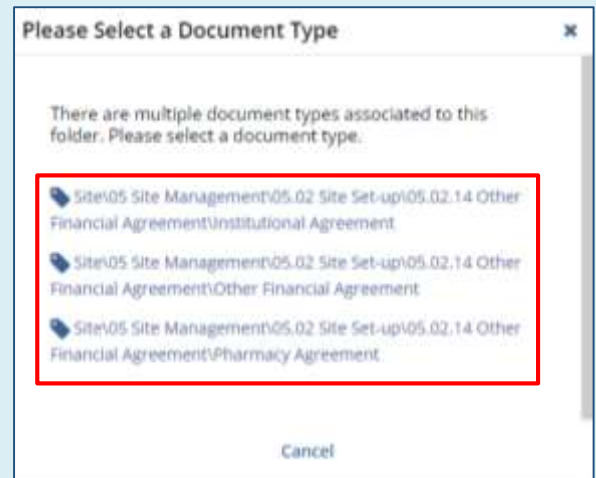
Please Select a Document Type

×

There are multiple document types associated to this folder. Please select a document type.

Site\05 Site Management\05.02 Site Set-up\05.02.14 Other Financial Agreement\Institutional Agreement

Site\05 Site Management\05.02 Site Set-up\05.02.14 Other Financial Agreement\Other Financial Agreement

Site\05 Site Management\05.02 Site Set-up\05.02.14 Other Financial Agreement\Pharmacy Agreement

Cancel